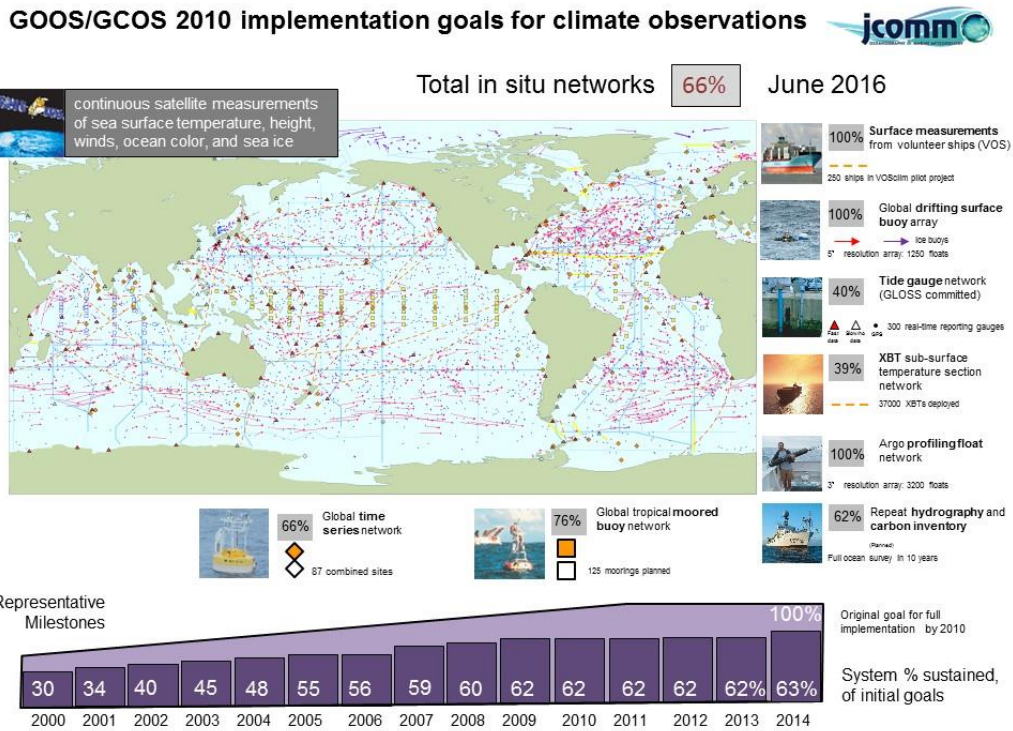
GOOS/GCOS 2010 implementation goals for climate observations

jcomm

Total in situ networks 66% June 2016

continuous satellite measurements of sea surface temperature, height, winds, ocean color, and sea ice

100% Surface measurements from volunteer ships (VOS)

250 ships in VOSclim pilot project

100% Global drifting surface buoy array

Ice buoys

5° resolution array: 1250 floats

40% Tide gauge network (GLOSS committed)

Fast data Delayed data GPS 300 real-time reporting gauges

39% XBT sub-surface temperature section network

37000 XBTs deployed

100% Argo profiling float network

3° resolution array: 3200 floats

62% Repeat hydrography and carbon inventory

(Planned)

Full ocean survey in 10 years

66% Global time series network

87 combined sites

76% Global tropical moored buoy network

125 moorings planned

Representative Milestones

100%

Original goal for full implementation by 2010

System % sustained, of initial goals

| 30 | 34 | 40 | 45 | 48 | 55 | 56 | 59 | 60 | 62 | 62 | 62 | 62 | 62% | 63% |
|---|---|---|---|---|---|---|---|---|---|---|---|---|---|---|
| 2000 | 2001 | 2002 | 2003 | 2004 | 2005 | 2006 | 2007 | 2008 | 2009 | 2010 | 2011 | 2012 | 2013 | 2014 |